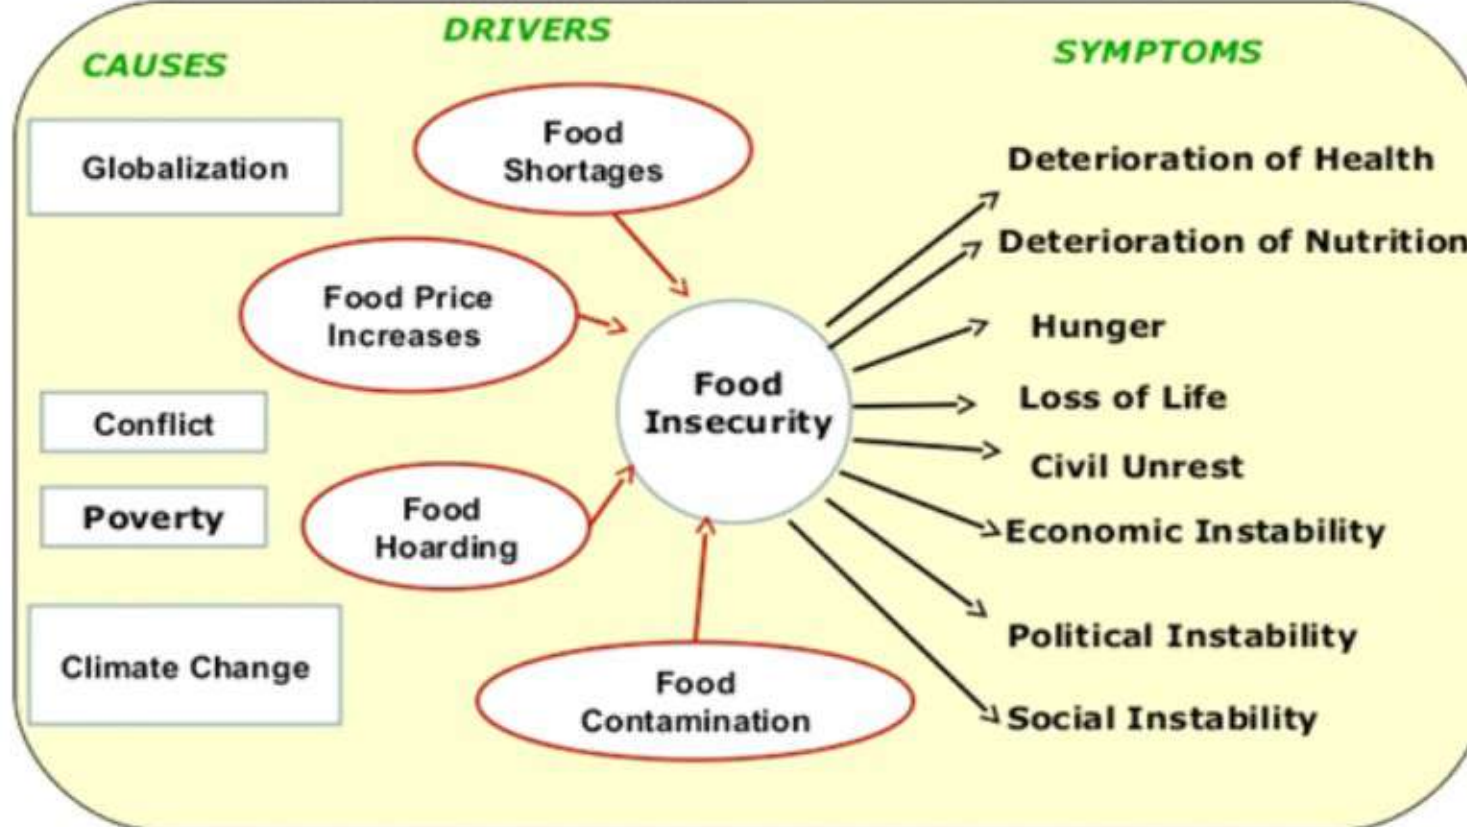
CAUSES

DRIVERS

SYMPTOMS

Globalization

Food Shortages

Food Price Increases

Conflict

Poverty

Food Hoarding

Climate Change

Food Contamination

Food Insecurity

Deterioration of Health

Deterioration of Nutrition

Hunger

Loss of Life

Civil Unrest

Economic Instability

Political Instability

Social Instability